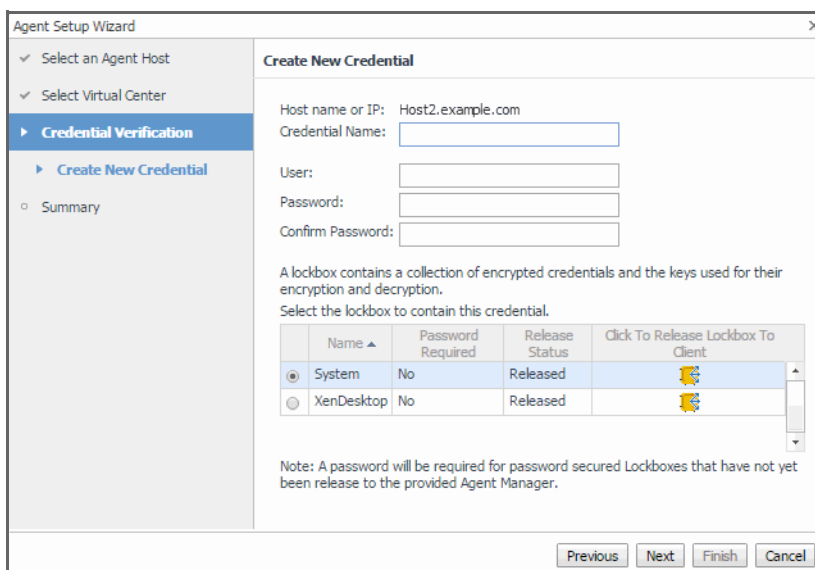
Agent Setup Wizard

Select an Agent Host
Select Virtual Center
Credential Verification
Create New Credential
Summary

Create New Credential

Host name or IP: Host2.example.com
Credential Name:

User:
Password:
Confirm Password:

A lockbox contains a collection of encrypted credentials and the keys used for their encryption and decryption.
Select the lockbox to contain this credential.

| | Name ▲ | Password Required | Release Status | Click To Release Lockbox To Client |
|---|---|---|---|---|
| ◉ | System | No | Released | |
| ○ | XenDesktop | No | Released | |

Note: A password will be required for password secured Lockboxes that have not yet been release to the provided Agent Manager.

Previous Next Finish Cancel